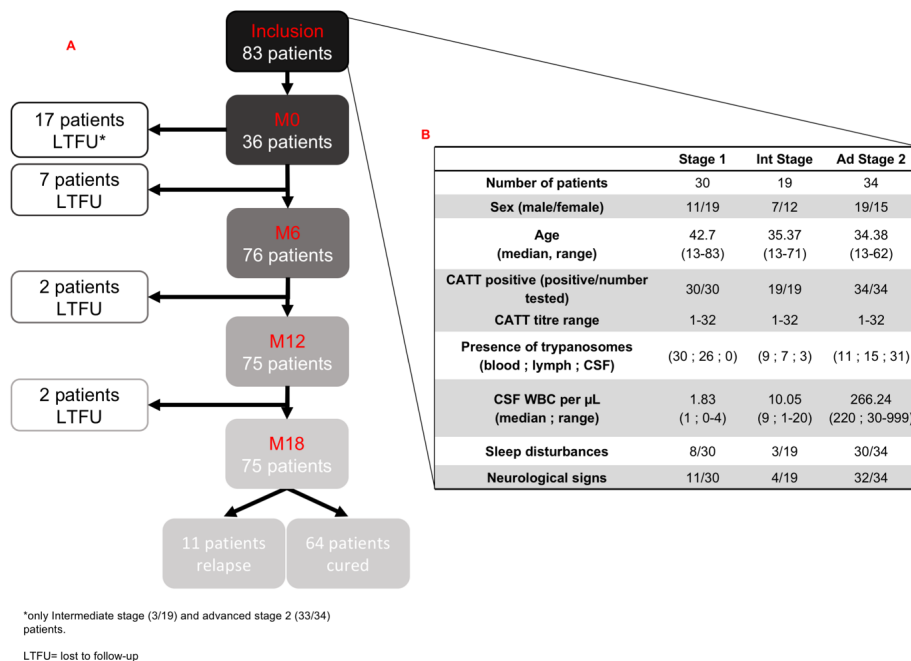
A

Inclusion
83 patients

17 patients
LTFU*

M0
36 patients

7 patients
LTFU

M6
76 patients

2 patients
LTFU

M12
75 patients

2 patients
LTFU

M18
75 patients

11 patients
relapse

64 patients
cured

B

| | Stage 1 | Int Stage | Ad Stage 2 |
|---|---|---|---|
| Number of patients | 30 | 19 | 34 |
| Sex (male/female) | 11/19 | 7/12 | 19/15 |
| Age (median, range) | 42.7 (13-83) | 35.37 (13-71) | 34.38 (13-62) |
| CATT positive (positive/number tested) | 30/30 | 19/19 | 34/34 |
| CATT titre range | 1-32 | 1-32 | 1-32 |
| Presence of trypanosomes (blood ; lymph ; CSF) | (30 ; 26 ; 0) | (9 ; 7 ; 3) | (11 ; 15 ; 31) |
| CSF WBC per µL (median ; range) | 1.83 (1 ; 0-4) | 10.05 (9 ; 1-20) | 266.24 (220 ; 30-999) |
| Sleep disturbances | 8/30 | 3/19 | 30/34 |
| Neurological signs | 11/30 | 4/19 | 32/34 |

*only Intermediate stage (3/19) and advanced stage 2 (33/34) patients.

LTFU= lost to follow-up